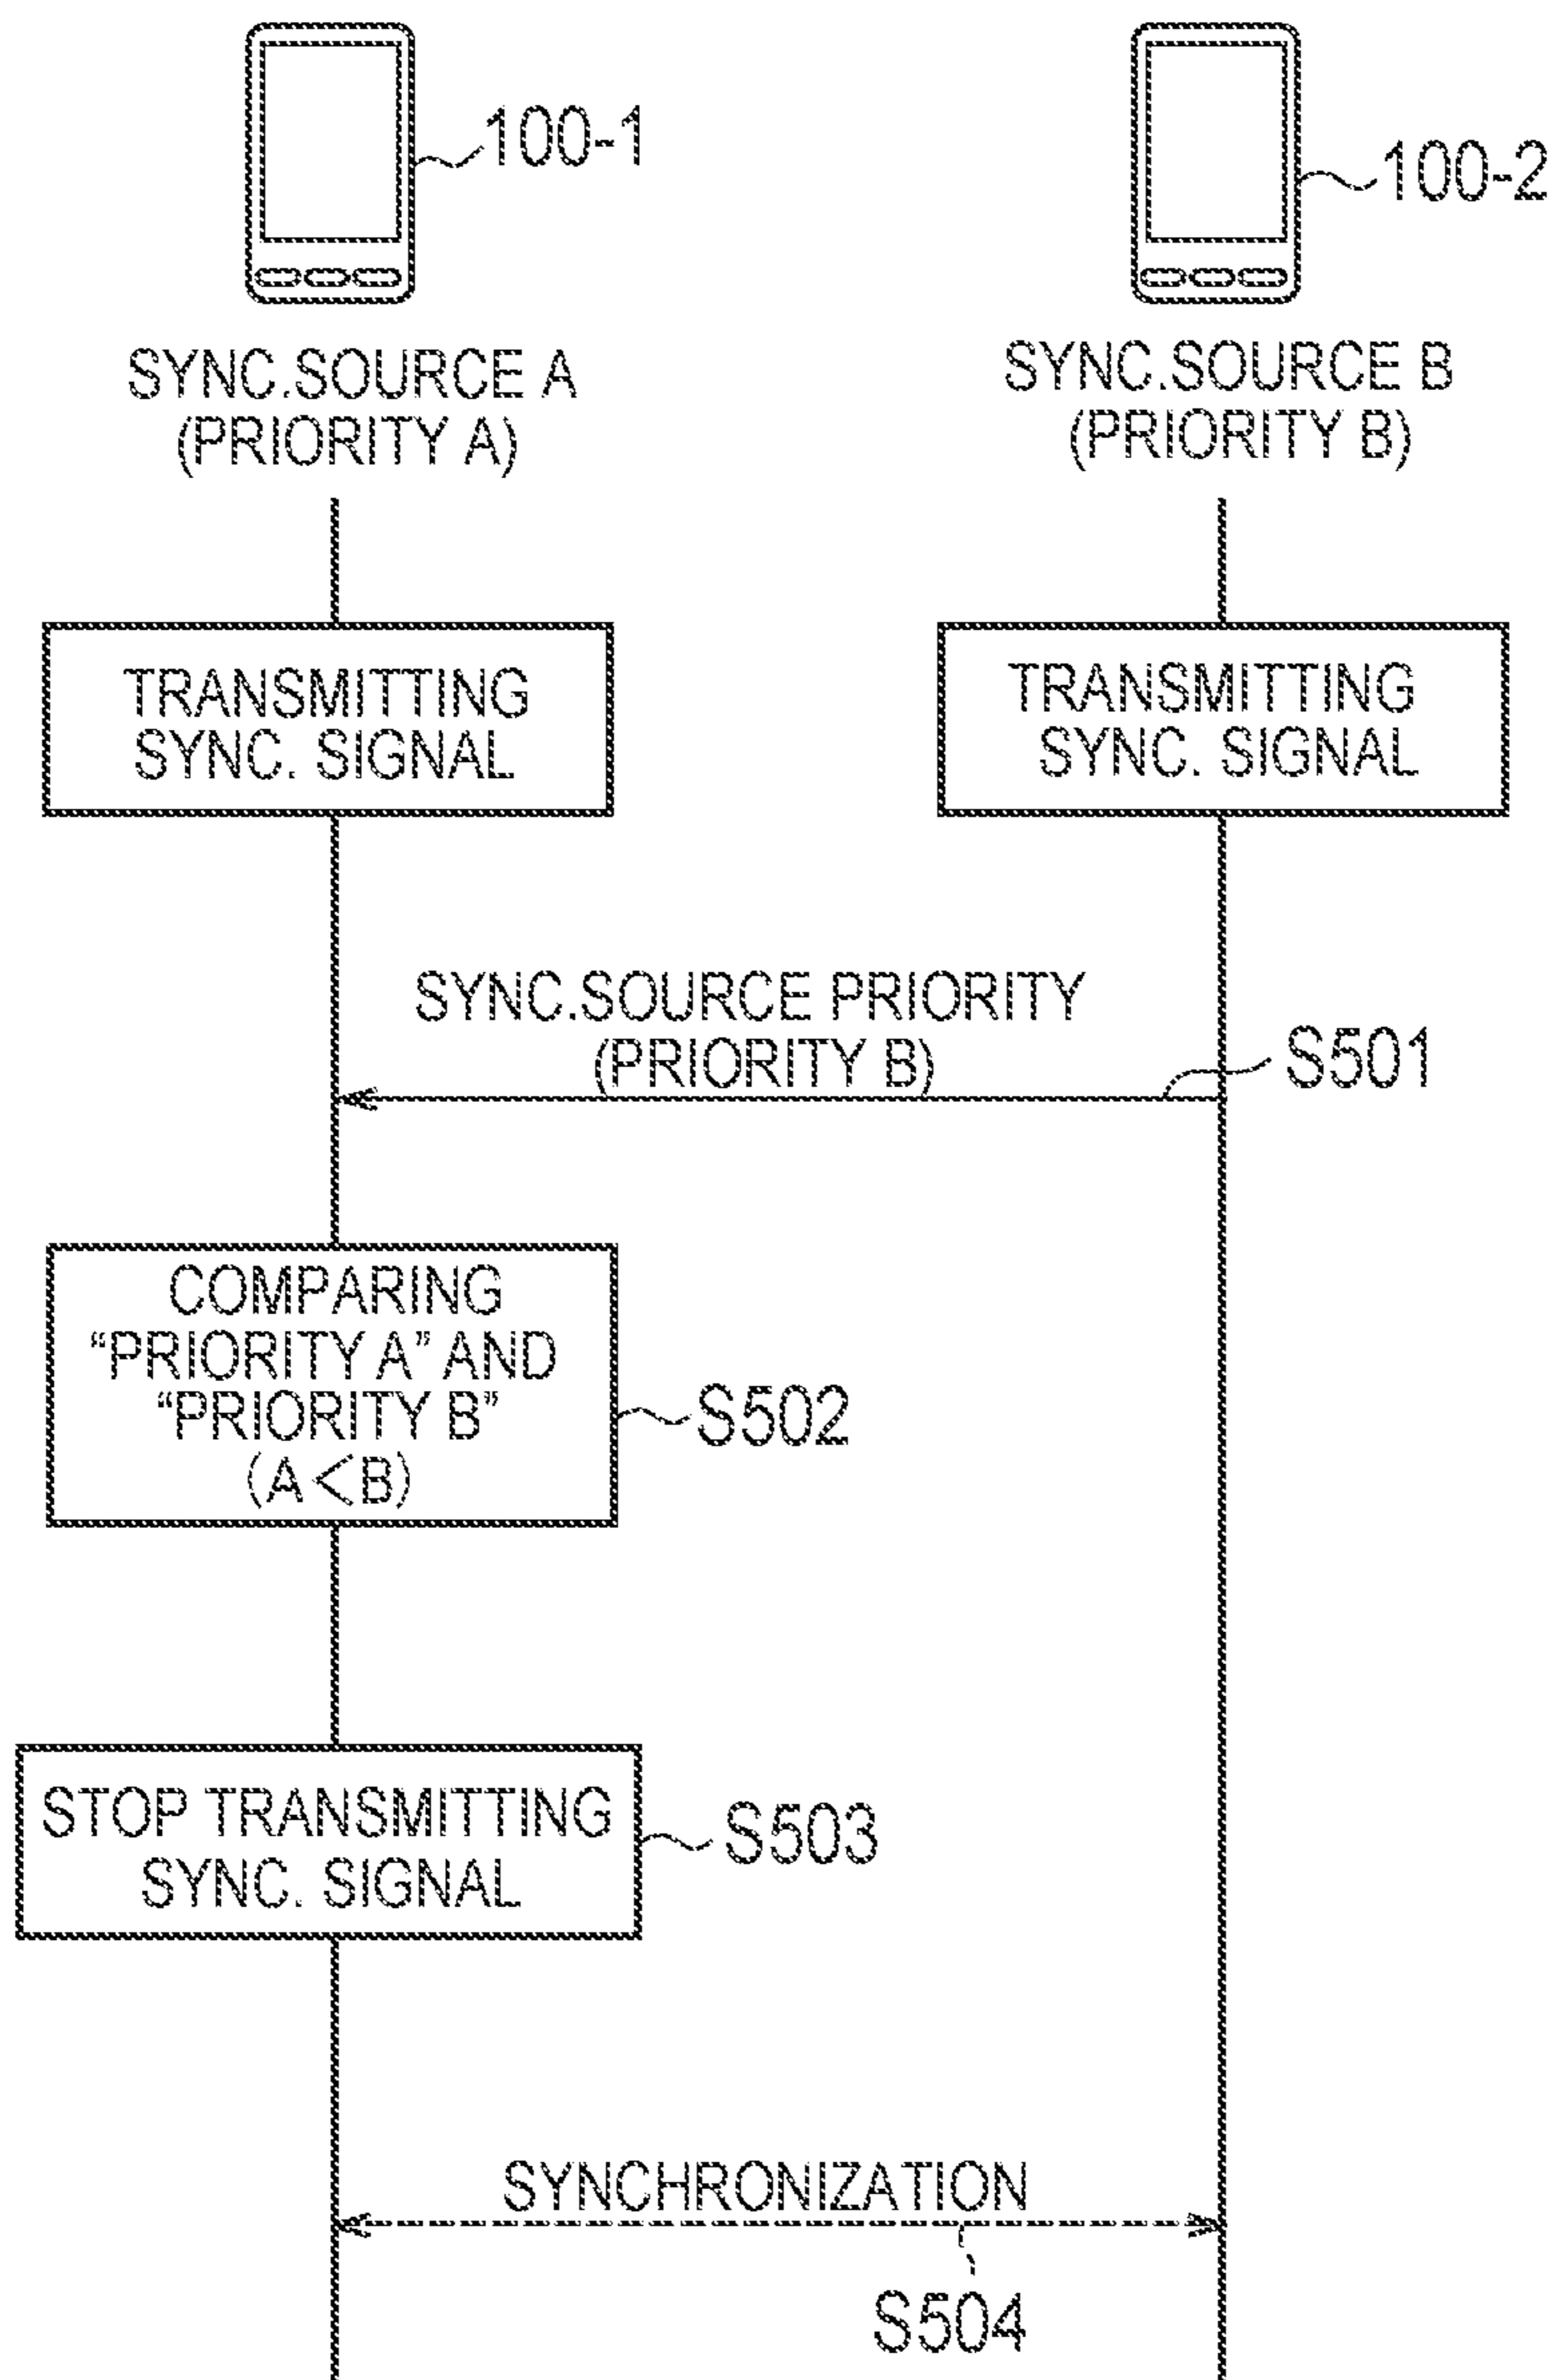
100-1

100-2

SYNC.SOURCE A
(PRIORITY A)

SYNC.SOURCE B
(PRIORITY B)

TRANSMITTING SYNC. SIGNAL

TRANSMITTING SYNC. SIGNAL

SYNC.SOURCE PRIORITY
(PRIORITY B)

S501

COMPARING "PRIORITY A" AND "PRIORITY B"
(A<B)

S502

STOP TRANSMITTING SYNC. SIGNAL

S503

SYNCHRONIZATION

S504